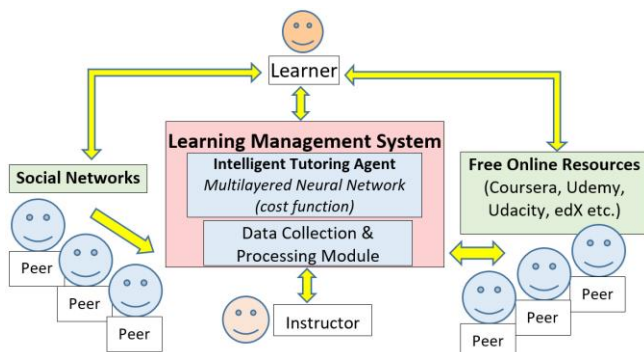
Learner

Learning Management System

Intelligent Tutoring Agent

*Multilayered Neural Network (cost function)*

Data Collection & Processing Module

Social Networks

Peer

Peer

Peer

Free Online Resources (Coursera, Udemy, Udacity, edX etc.)

Peer

Peer

Peer

Instructor